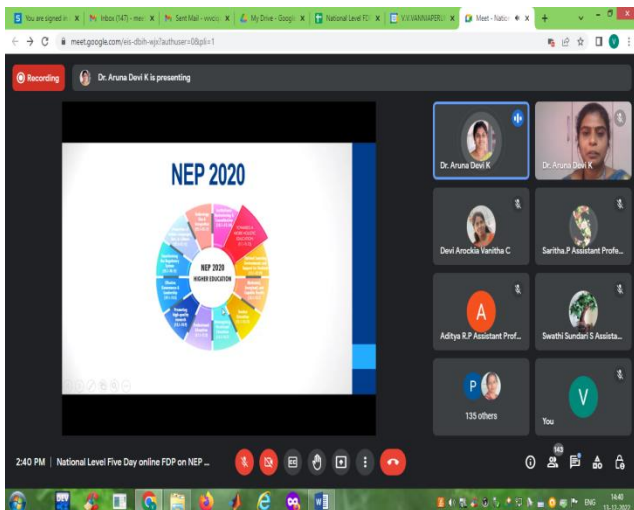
You are signed in | Inbox (147) - mee | Sent Mail - vvvcle | My Drive - Google | National Level FDP | V.V.VANNIAPERU | Meet - Natio

meet.google.com/eis-dbih-wjx?authuser=0&pli=1

Recording

Dr. Aruna Devi K is presenting

NEP 2020

NEP 2020
HIGHER EDUCATION

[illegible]

Dr. Aruna Devi K

Dr. Aruna Devi K

Devi Arockia Vanitha C

Saritha.P Assistant Profe...

A

Aditya R.P Assistant Prof...

Swathi Sundari S Assista...

P

135 others

V

You

2:40 PM | National Level Five Day online FDP on NEP ...

143

ENG

14:40
11-12-2020